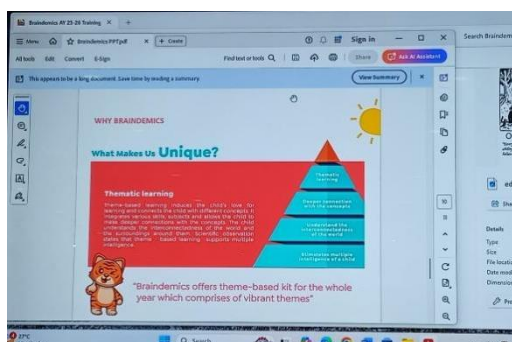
Braindemics AY 25-26 Training ×

Menu  Braindemics PPT.pdf  + Create

Sign in

Search Braindem

All tools  Edit  Convert  E-Sign

Find text or tools

Share

Ask AI Assistant

This appears to be a long document. Save time by reading a summary.

View Summary

WHY BRAINDEMICS

What Makes Us Unique?

Thematic learning

Theme-based learning induces the child's love for learning and connects the child with different concepts. It integrates various skills, subjects and allows the child to make deeper connections with the concepts. The child understands the interconnectedness of the world and the surroundings around them. Scientific observation states that theme - based learning supports multiple intelligence.

Thematic learning

Deeper connection with the concepts

Understand the interconnectedness of the world

Stimulates multiple intelligence of a child

"Braindemics offers theme-based kit for the whole year which comprises of vibrant themes"

10

8

Details

Type

Size

File locatio

Date modi

Dimension

Pre

27°C

Search